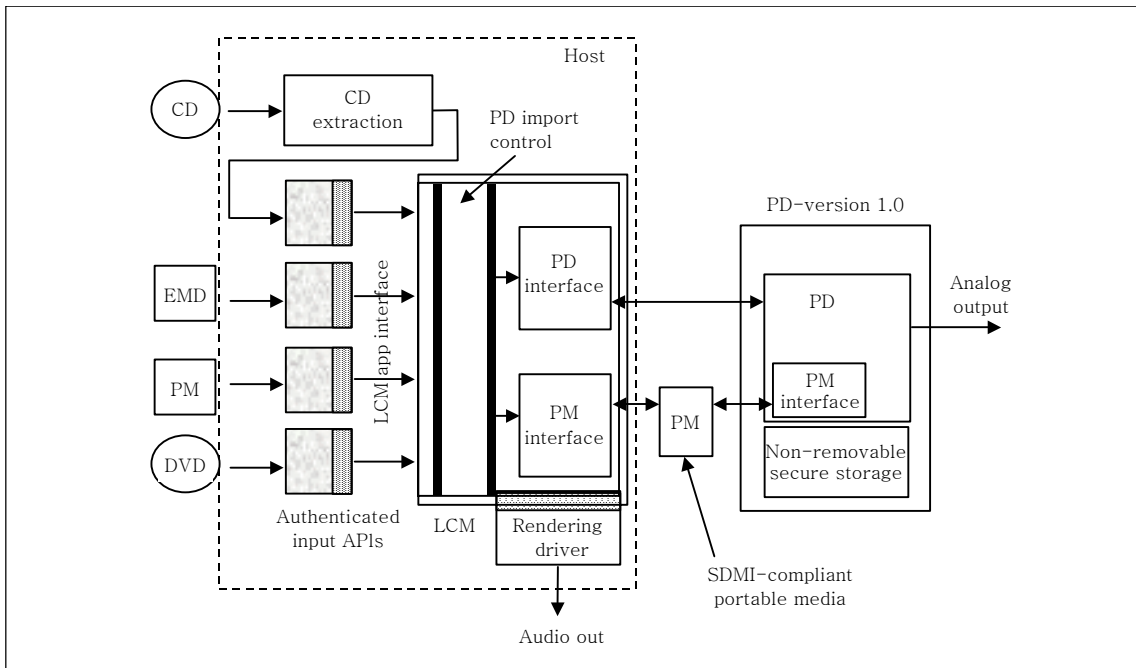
Host

CD

CD extraction

PD import control

PD-version 1.0

EMD

LCM app interface

PD interface

PD

Analog output

PM

PM interface

PM

PM interface

DVD

Non-removable secure storage

Authenticated input APIs

LCM

Rendering driver

SDMI-compliant portable media

Audio out